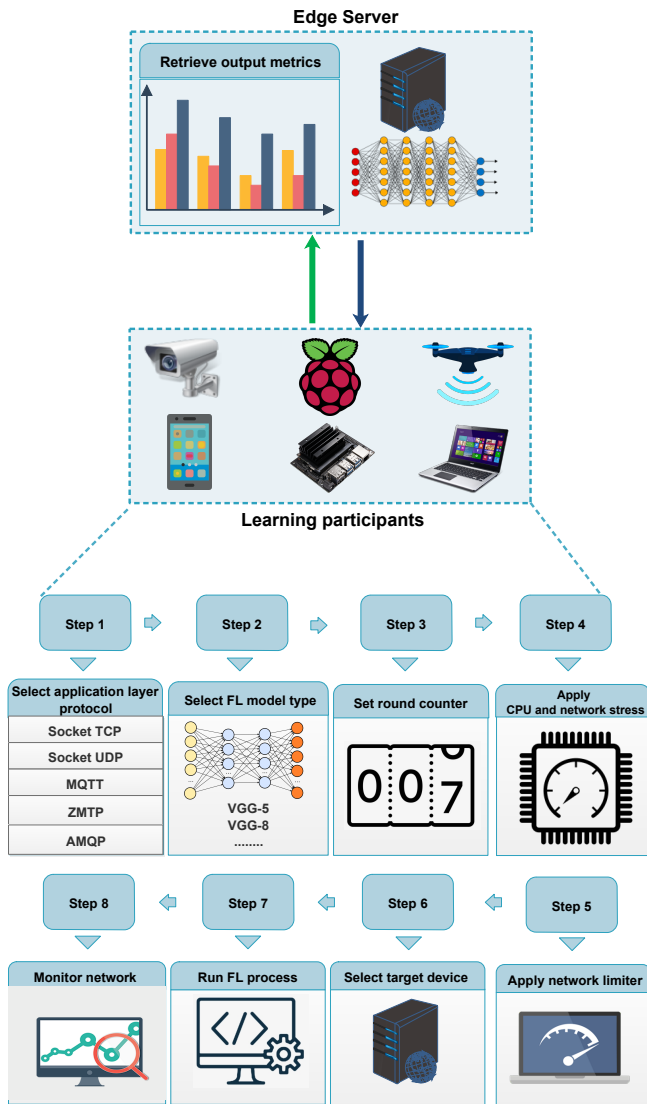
Edge Server

Retrieve output metrics

Learning participants

Step 1

Step 2

Step 3

Step 4

Select application layer protocol

Socket TCP

Socket UDP

MQTT

ZMTP

AMQP

Select FL model type

VGG-5
VGG-8
........

Set round counter

007

Apply
CPU and network stress

Step 8

Step 7

Step 6

Step 5

Monitor network

Run FL process

Select target device

Apply network limiter